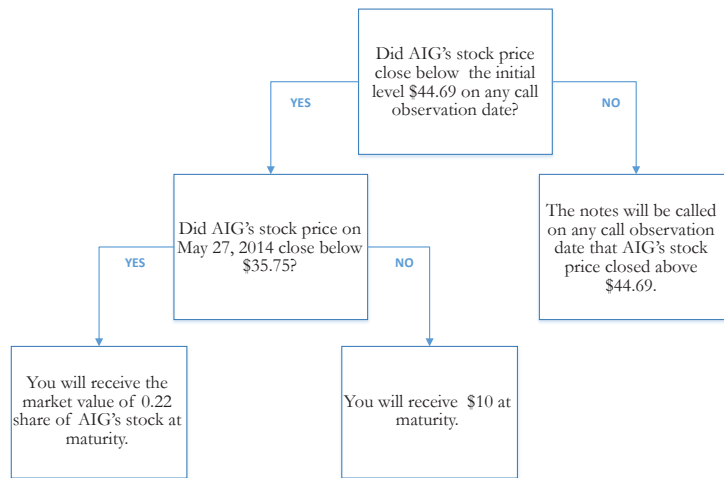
Did AIG's stock price close below the initial level $44.69 on any call observation date?

YES

NO

Did AIG's stock price on May 27, 2014 close below $35.75?

The notes will be called on any call observation date that AIG's stock price closed above $44.69.

YES

NO

You will receive the market value of 0.22 share of AIG's stock at maturity.

You will receive $10 at maturity.